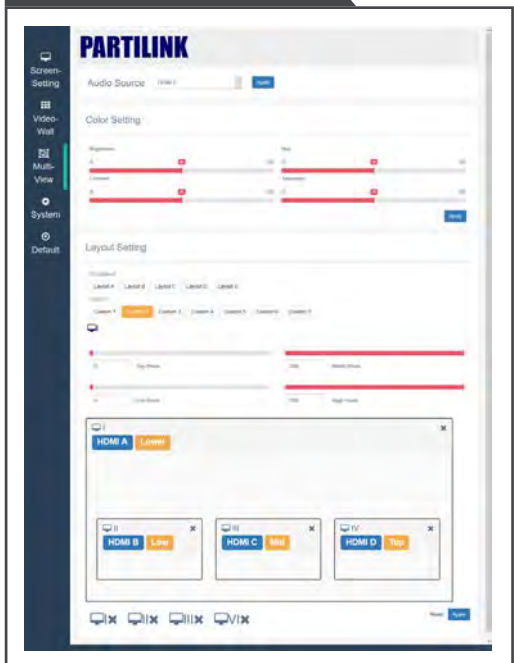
PARTILINK

Screen-Setting

Video-Wall

Multi-View

System

Default

Audio Source HDMI 1 Apply

Color Setting

Brightness

Hue

Contrast

Saturation

Apply

Layout Setting

Layout A Layout B Layout C Layout D Layout E

Custom 1 Custom 2 Custom 3 Custom 4 Custom 5 Custom 6 Custom 7

Top Shows

Bottom Shows

Left Shows

Right Shows

I

HDMI A Lower

II

HDMI B Low

III

HDMI C Mid

IV

HDMI D Top

Ix IIx IIIx IVx

Reset Apply